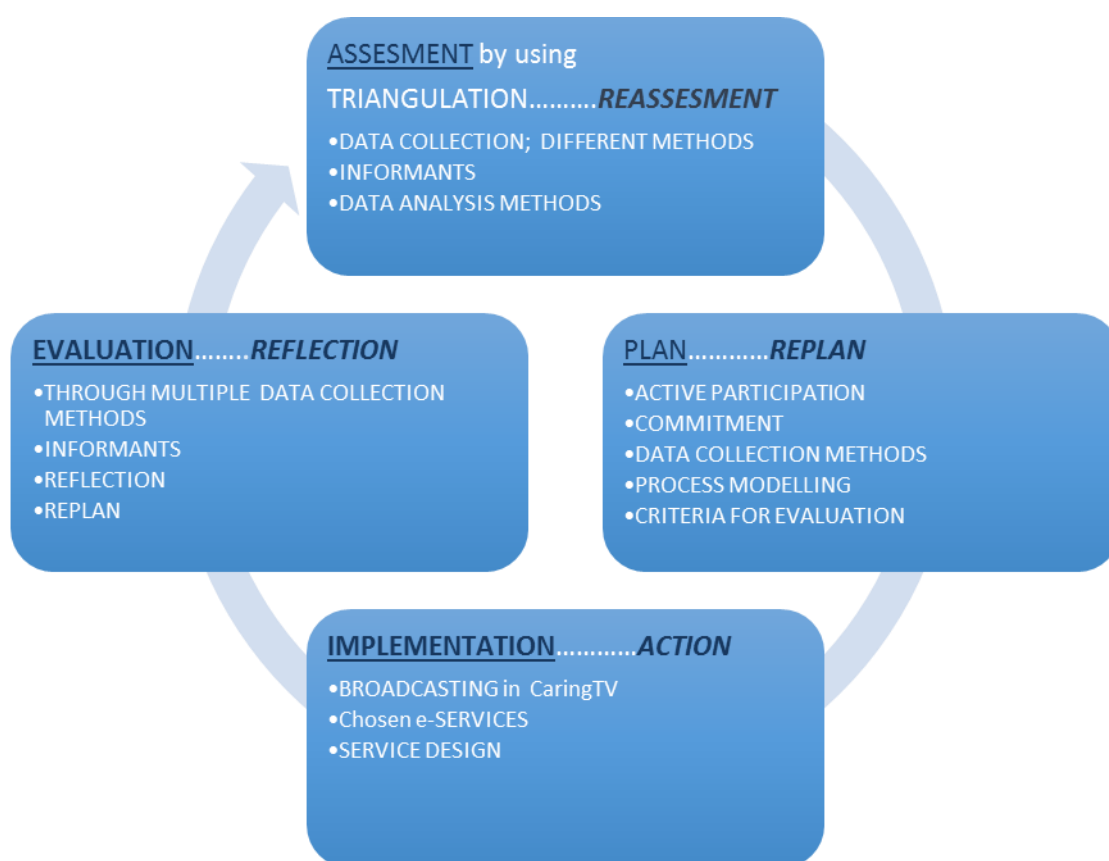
ASSESMENT by using TRIANGULATION……….REASSESMENT
•DATA COLLECTION; DIFFERENT METHODS
•INFORMANTS
•DATA ANALYSIS METHODS

EVALUATION……..REFLECTION
•THROUGH MULTIPLE DATA COLLECTION METHODS
•INFORMANTS
•REFLECTION
•REPLAN

PLAN…………REPLAN
•ACTIVE PARTICIPATION
•COMMITMENT
•DATA COLLECTION METHODS
•PROCESS MODELLING
•CRITERIA FOR EVALUATION

IMPLEMENTATION…………ACTION
•BROADCASTING in CaringTV
•Chosen e-SERVICES
•SERVICE DESIGN